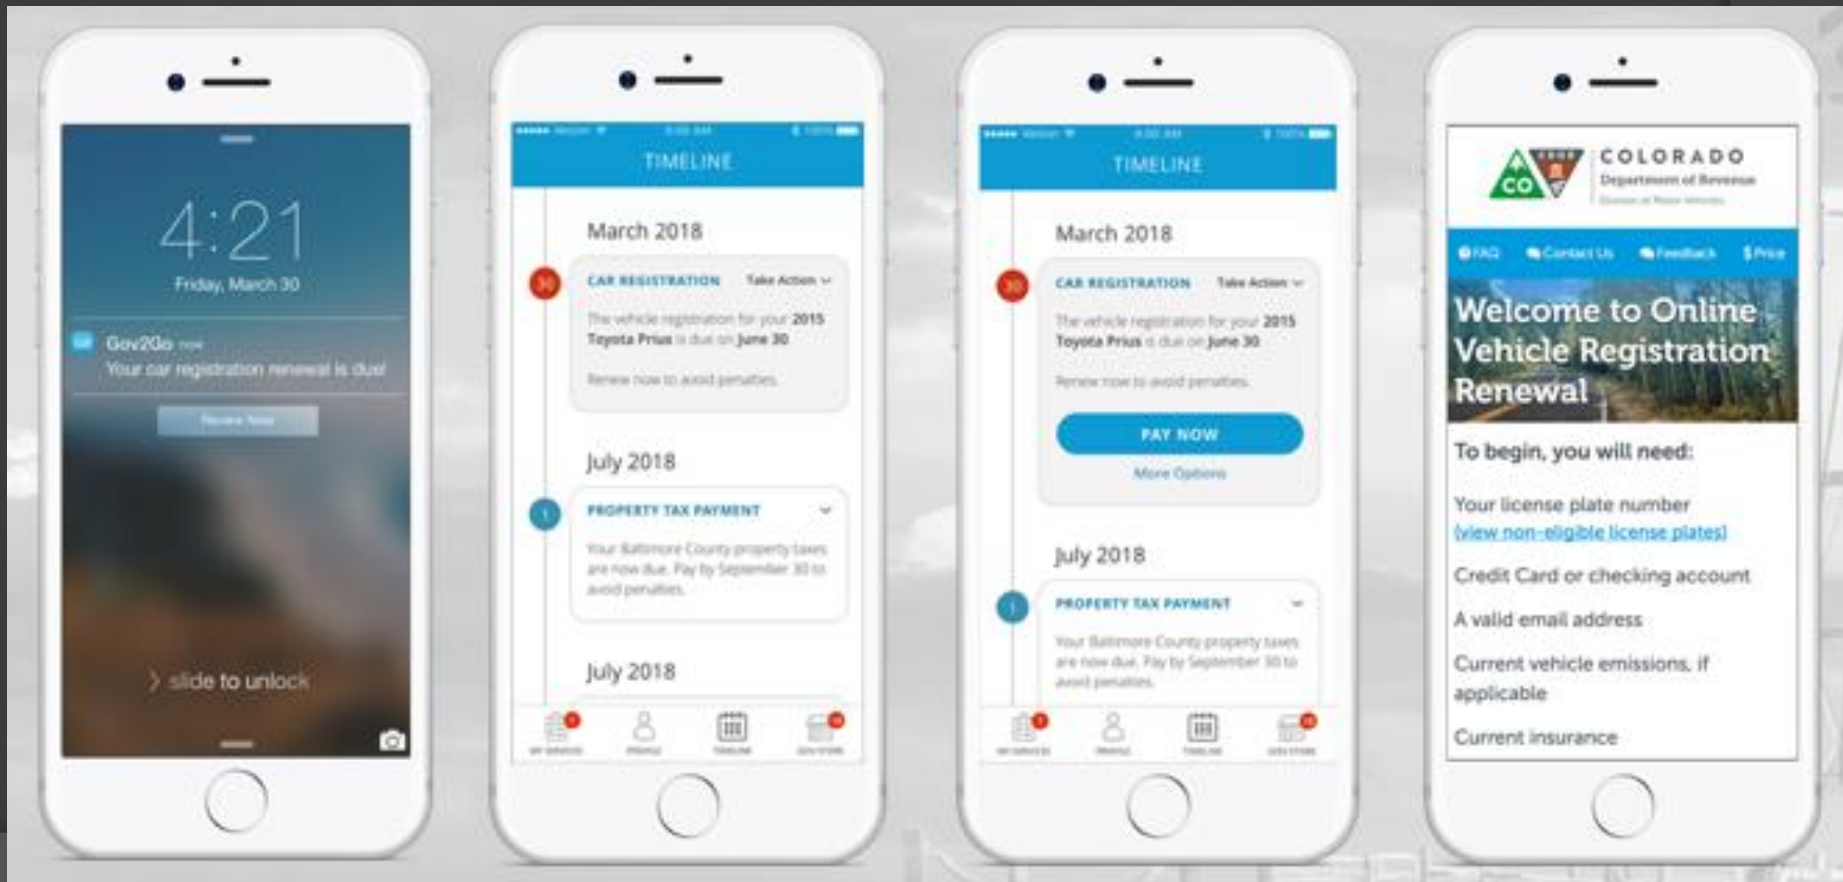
4:21
Friday, March 30

Gov2Go now
Your car registration renewal is due!

Renew Now

slide to unlock

TIMELINE

March 2018

30

CAR REGISTRATION Take Action

The vehicle registration for your 2015 Toyota Prius is due on June 30

Renew now to avoid penalties.

July 2018

1

PROPERTY TAX PAYMENT

Your Baltimore County property taxes are now due. Pay by September 30 to avoid penalties.

July 2018

TIMELINE

March 2018

30

CAR REGISTRATION Take Action

The vehicle registration for your 2015 Toyota Prius is due on June 30

Renew now to avoid penalties.

PAY NOW

More Options

July 2018

1

PROPERTY TAX PAYMENT

Your Baltimore County property taxes are now due. Pay by September 30 to avoid penalties.

CO

COLORADO
Department of Revenue
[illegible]

FAQ Contact Us Feedback $Price

Welcome to Online Vehicle Registration Renewal

To begin, you will need:

Your license plate number
(view non-eligible license plates)

Credit Card or checking account

A valid email address

Current vehicle emissions, if applicable

Current insurance